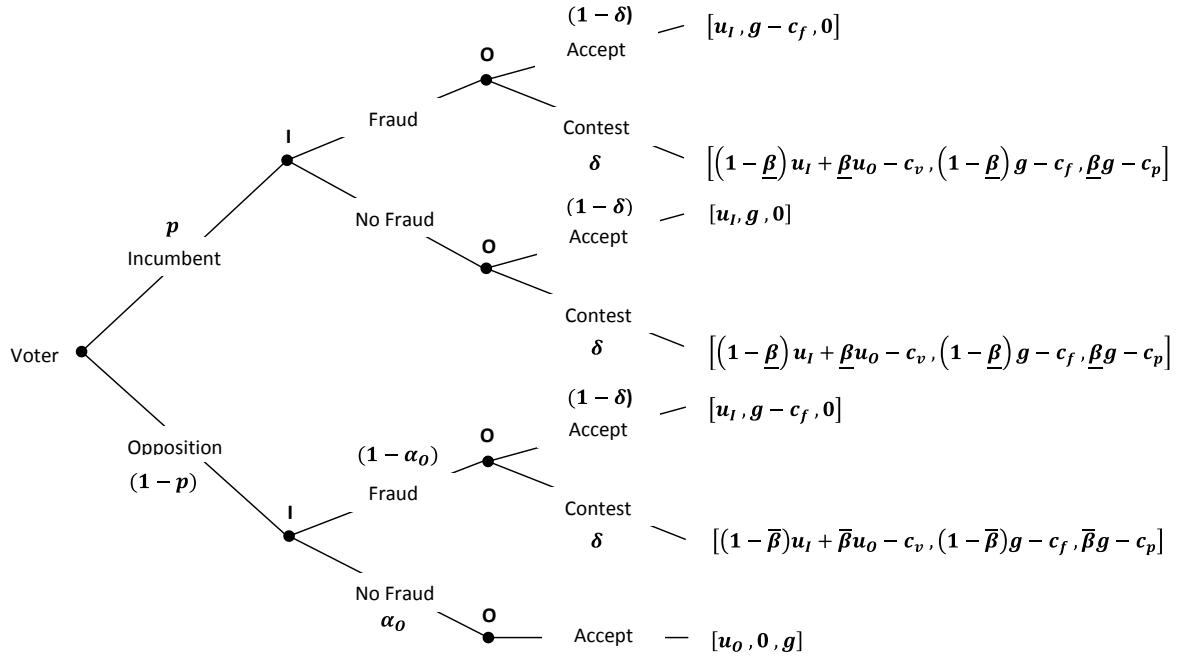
Voter

$p$
Incumbent

I

Fraud

O

$(1-\delta)$
Accept

$[u_I, g-c_f, 0]$

Contest
$\delta$

$\left[\left(1-\underline{\beta}\right)u_I+\underline{\beta}u_O-c_v, \left(1-\underline{\beta}\right)g-c_f, \underline{\beta}g-c_p\right]$

No Fraud

O

$(1-\delta)$
Accept

$[u_I, g, 0]$

Contest
$\delta$

$\left[\left(1-\underline{\beta}\right)u_I+\underline{\beta}u_O-c_v, \left(1-\underline{\beta}\right)g-c_f, \underline{\beta}g-c_p\right]$

Opposition
$(1-p)$

I

$(1-\alpha_O)$
Fraud

O

$(1-\delta)$
Accept

$[u_I, g-c_f, 0]$

Contest
$\delta$

$\left[(1-\overline{\beta})u_I+\overline{\beta}u_O-c_v, (1-\overline{\beta})g-c_f, \overline{\beta}g-c_p\right]$

No Fraud
$\alpha_O$

O

Accept

$[u_O, 0, g]$